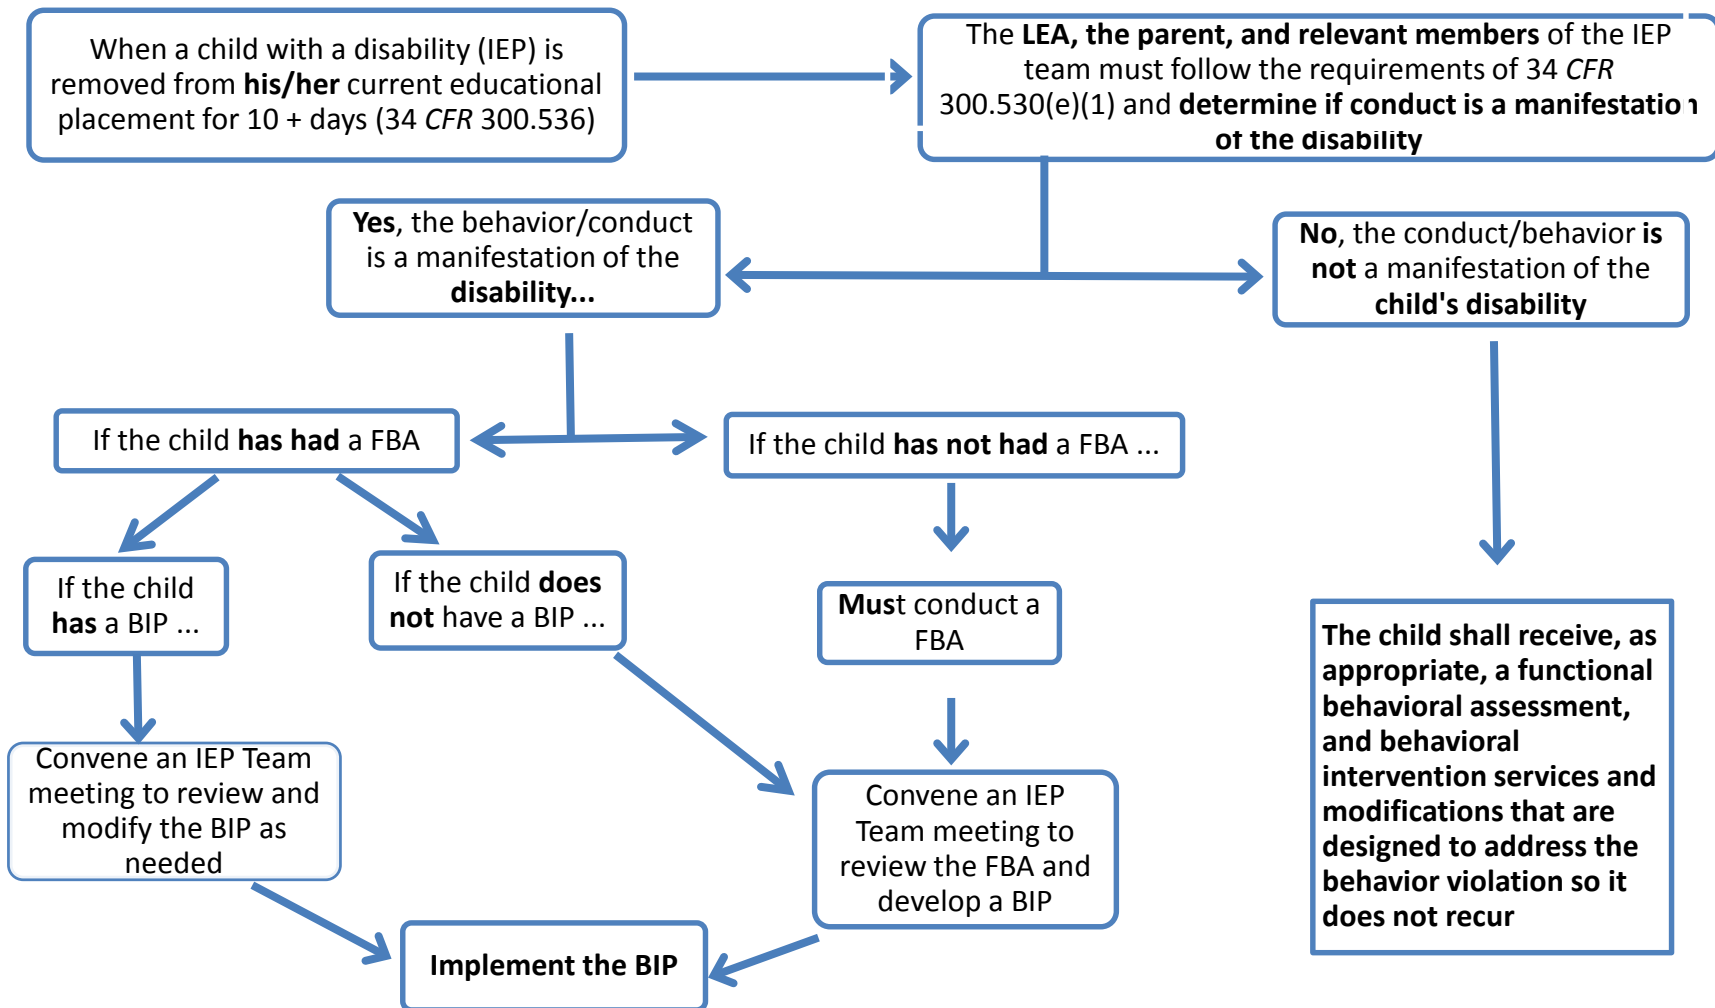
When a child with a disability (IEP) is removed from his/her current educational placement for 10 + days (34 CFR 300.536)

The LEA, the parent, and relevant members of the IEP team must follow the requirements of 34 CFR 300.530(e)(1) and determine if conduct is a manifestatio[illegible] of the disability

Yes, the behavior/conduct is a manifestation of the disability...

No, the conduct/behavior is not a manifestation of the child's disability

If the child has had a FBA

If the child has not had a FBA ...

If the child has a BIP ...

If the child does not have a BIP ...

Must conduct a FBA

The child shall receive, as appropriate, a functional behavioral assessment, and behavioral intervention services and modifications that are designed to address the behavior violation so it does not recur

Convene an IEP Team meeting to review and modify the BIP as needed

Convene an IEP Team meeting to review the FBA and develop a BIP

Implement the BIP